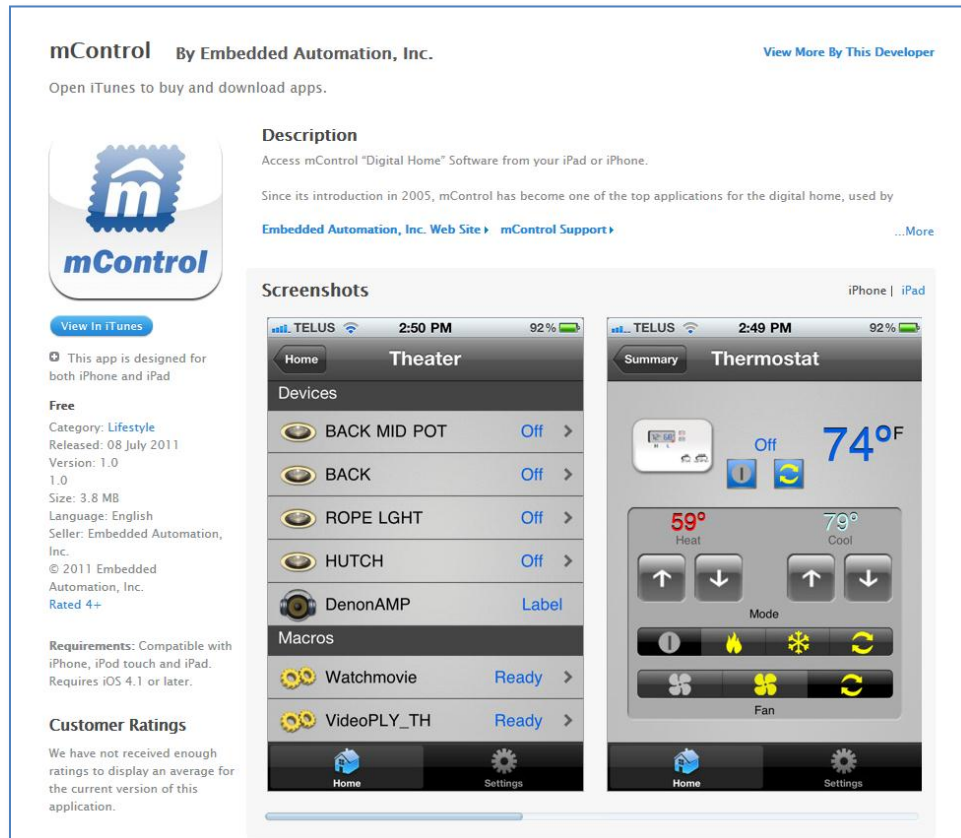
mControl By Embedded Automation, Inc.

View More By This Developer

Open iTunes to buy and download apps.

mControl

View In iTunes

This app is designed for both iPhone and iPad

Free
Category: Lifestyle
Released: 08 July 2011
Version: 1.0
1.0
Size: 3.8 MB
Language: English
Seller: Embedded Automation, Inc.
© 2011 Embedded Automation, Inc.
Rated 4+

Requirements: Compatible with iPhone, iPod touch and iPad. Requires iOS 4.1 or later.

Customer Ratings

We have not received enough ratings to display an average for the current version of this application.

Description

Access mControl "Digital Home" Software from your iPad or iPhone.

Since its introduction in 2005, mControl has become one of the top applications for the digital home, used by

Embedded Automation, Inc. Web Site ▸ mControl Support ▸

...More

Screenshots

iPhone | iPad

TELUS 2:50 PM 92%

Home Theater

Devices

BACK MID POT Off

BACK Off

ROPE LGHT Off

HUTCH Off

DenonAMP Label

Macros

Watchmovie Ready

VideoPLY_TH Ready

Home Settings

TELUS 2:49 PM 92%

Summary Thermostat

Off

74°F

59° Heat

79° Cool

Mode

Fan

Home Settings